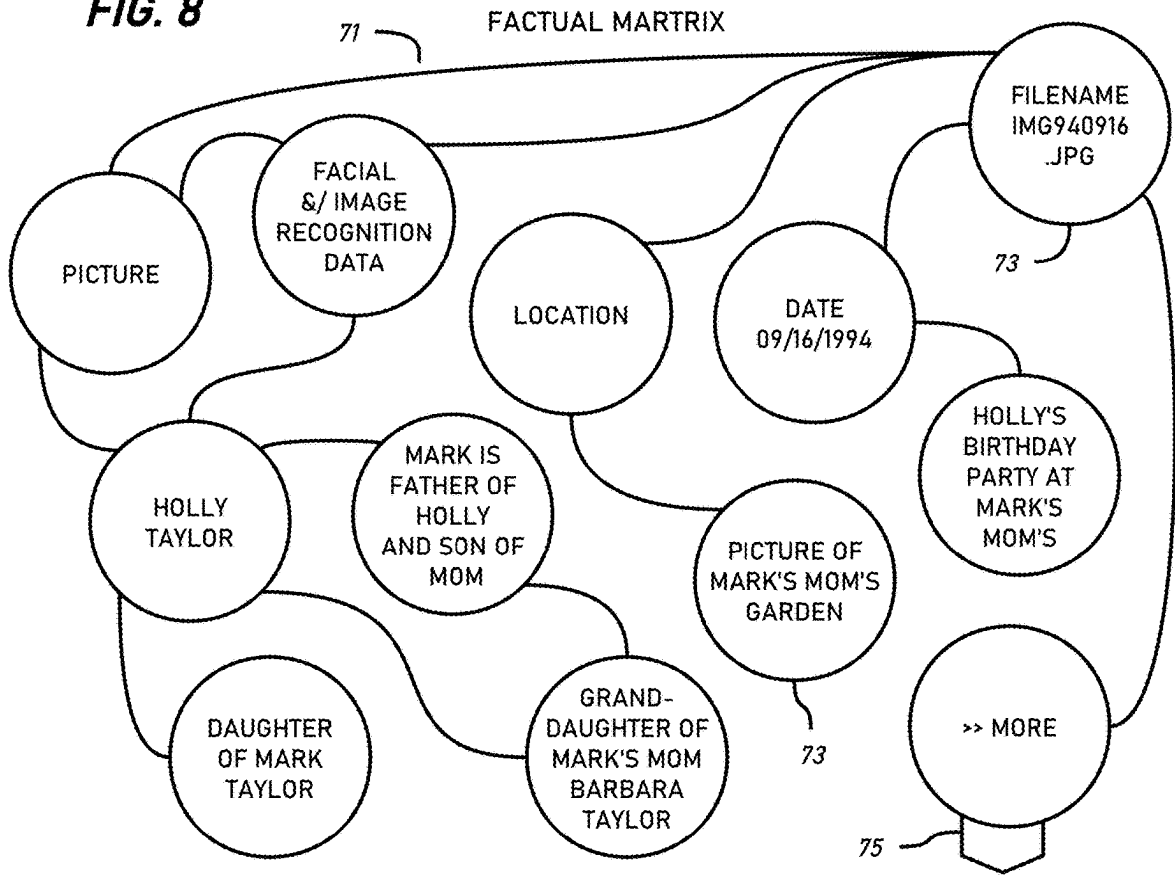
FIG. 8

71

FACTUAL MARTRIX

FILENAME IMG940916 .JPG

73

PICTURE

FACIAL &/ IMAGE RECOGNITION DATA

LOCATION

DATE 09/16/1994

HOLLY'S BIRTHDAY PARTY AT MARK'S MOM'S

HOLLY TAYLOR

MARK IS FATHER OF HOLLY AND SON OF MOM

PICTURE OF MARK'S MOM'S GARDEN

DAUGHTER OF MARK TAYLOR

GRAND-DAUGHTER OF MARK'S MOM BARBARA TAYLOR

73

>> MORE

75